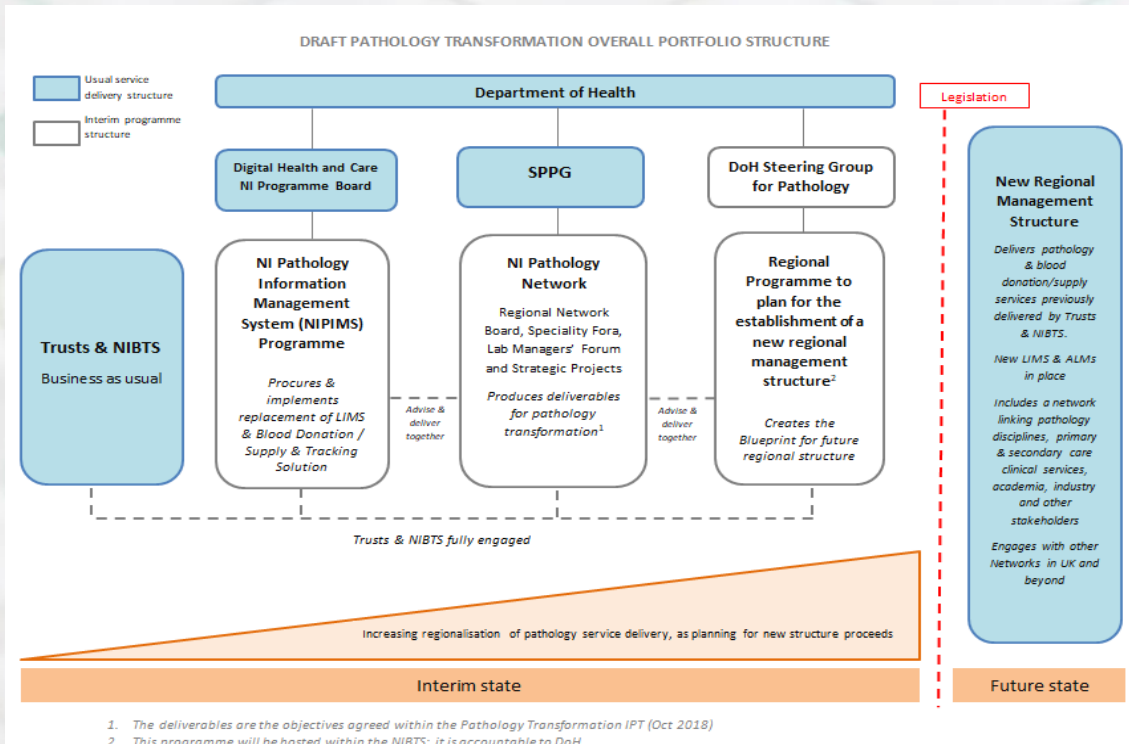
DRAFT PATHOLOGY TRANSFORMATION OVERALL PORTFOLIO STRUCTURE

Usual service delivery structure

Interim programme structure

Department of Health

Legislation

Digital Health and Care NI Programme Board

SPPG

DoH Steering Group for Pathology

New Regional Management Structure

Delivers pathology & blood donation/supply services previously delivered by Trusts & NIBTS.

New LIMS & ALMs in place

Includes a network linking pathology disciplines, primary & secondary care clinical services, academia, industry and other stakeholders

Engages with other Networks in UK and beyond

Trusts & NIBTS

Business as usual

NI Pathology Information Management System (NIPIMS) Programme

Procures & implements replacement of LIMS & Blood Donation / Supply & Tracking Solution

Advise & deliver together

NI Pathology Network

Regional Network Board, Speciality Fora, Lab Managers' Forum and Strategic Projects

Produces deliverables for pathology transformation$^1$

Advise & deliver together

Regional Programme to plan for the establishment of a new regional management structure$^2$

Creates the Blueprint for future regional structure

Trusts & NIBTS fully engaged

Increasing regionalisation of pathology service delivery, as planning for new structure proceeds

Interim state

Future state

1. The deliverables are the objectives agreed within the Pathology Transformation IPT (Oct 2018)

2. This programme will be hosted within the NIBTS; it is accountable to DoH